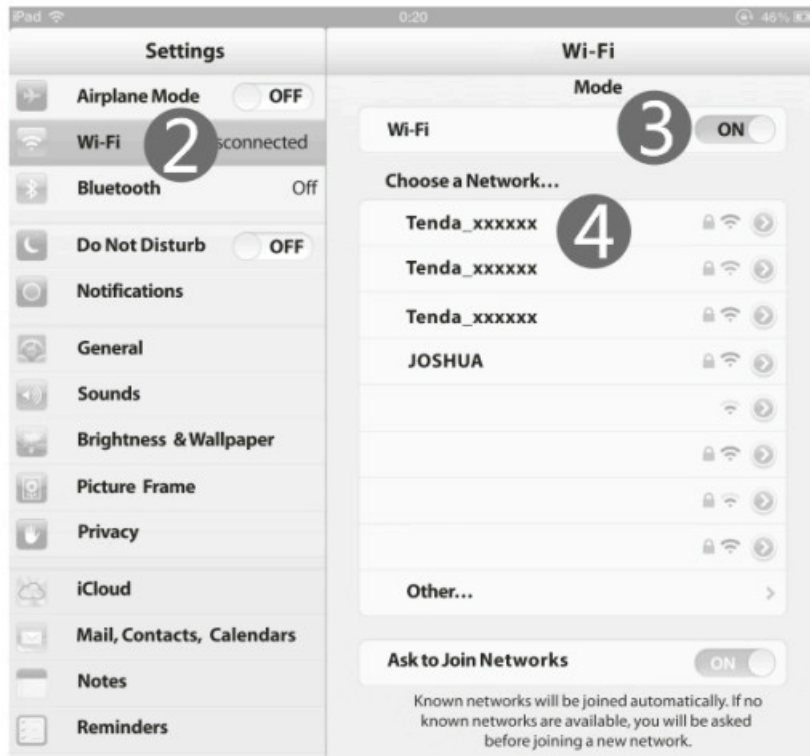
iPad
0:20
46%

Settings
Airplane Mode OFF
Wi-Fi 2 sconnected
Bluetooth Off
Do Not Disturb OFF
Notifications
General
Sounds
Brightness & Wallpaper
Picture Frame
Privacy
iCloud
Mail, Contacts, Calendars
Notes
Reminders

Wi-Fi
Mode
Wi-Fi 3 ON
Choose a Network...
Tenda_xxxxxx 4
Tenda_xxxxxx
Tenda_xxxxxx
JOSHUA
Other...
Ask to Join Networks ON
Known networks will be joined automatically. If no known networks are available, you will be asked before joining a new network.